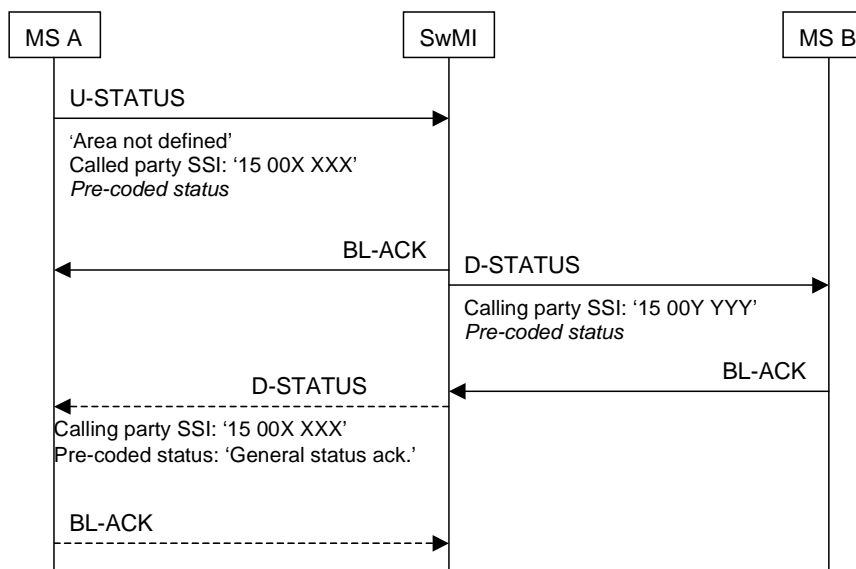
MS A

SwMI

MS B

U-STATUS

'Area not defined'
Called party SSI: '15 00X XXX'
*Pre-coded status*

BL-ACK

D-STATUS

Calling party SSI: '15 00Y YYY'
*Pre-coded status*

BL-ACK

D-STATUS

Calling party SSI: '15 00X XXX'
Pre-coded status: 'General status ack.'

BL-ACK